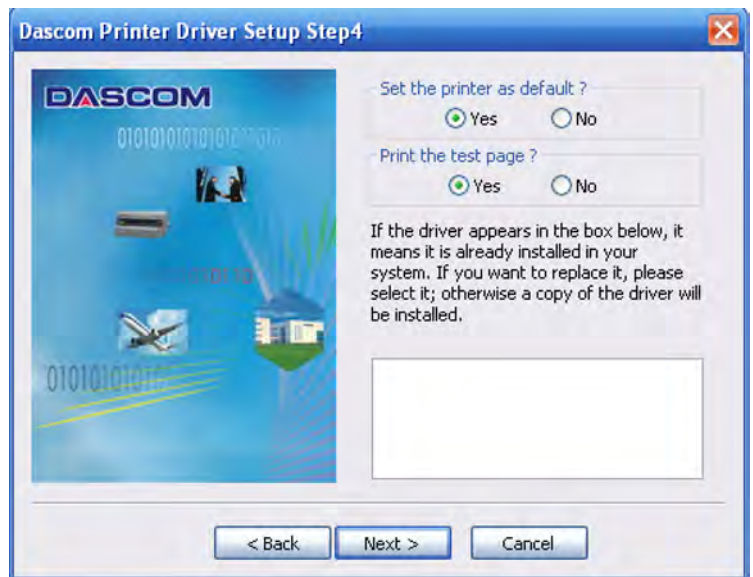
Dascom Printer Driver Setup Step4

DASCOM

01010101010101010

0110

0101010101

Set the printer as default ?

Yes No

Print the test page ?

Yes No

If the driver appears in the box below, it means it is already installed in your system. If you want to replace it, please select it; otherwise a copy of the driver will be installed.

< Back Next > Cancel